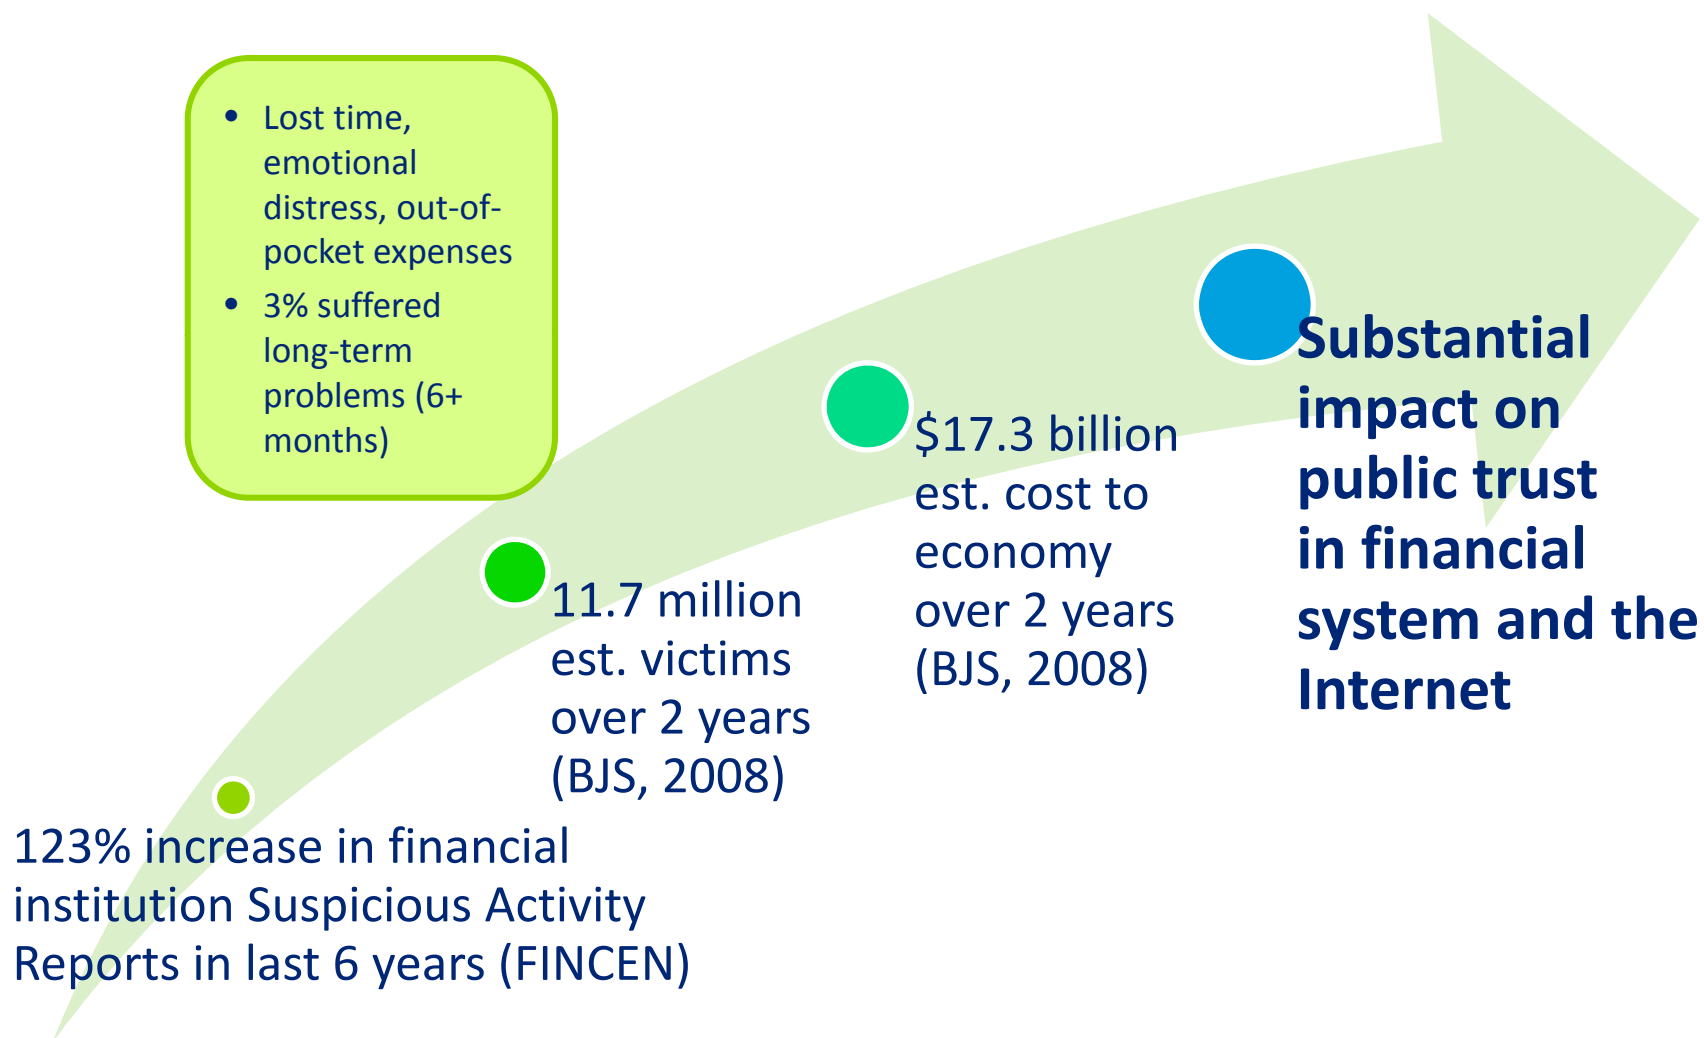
- Lost time, emotional distress, out-of-pocket expenses
- 3% suffered long-term problems (6+ months)

123% increase in financial institution Suspicious Activity Reports in last 6 years (FINCEN)

11.7 million est. victims over 2 years (BJS, 2008)

$\$17.3$ billion est. cost to economy over 2 years (BJS, 2008)

Substantial impact on public trust in financial system and the Internet